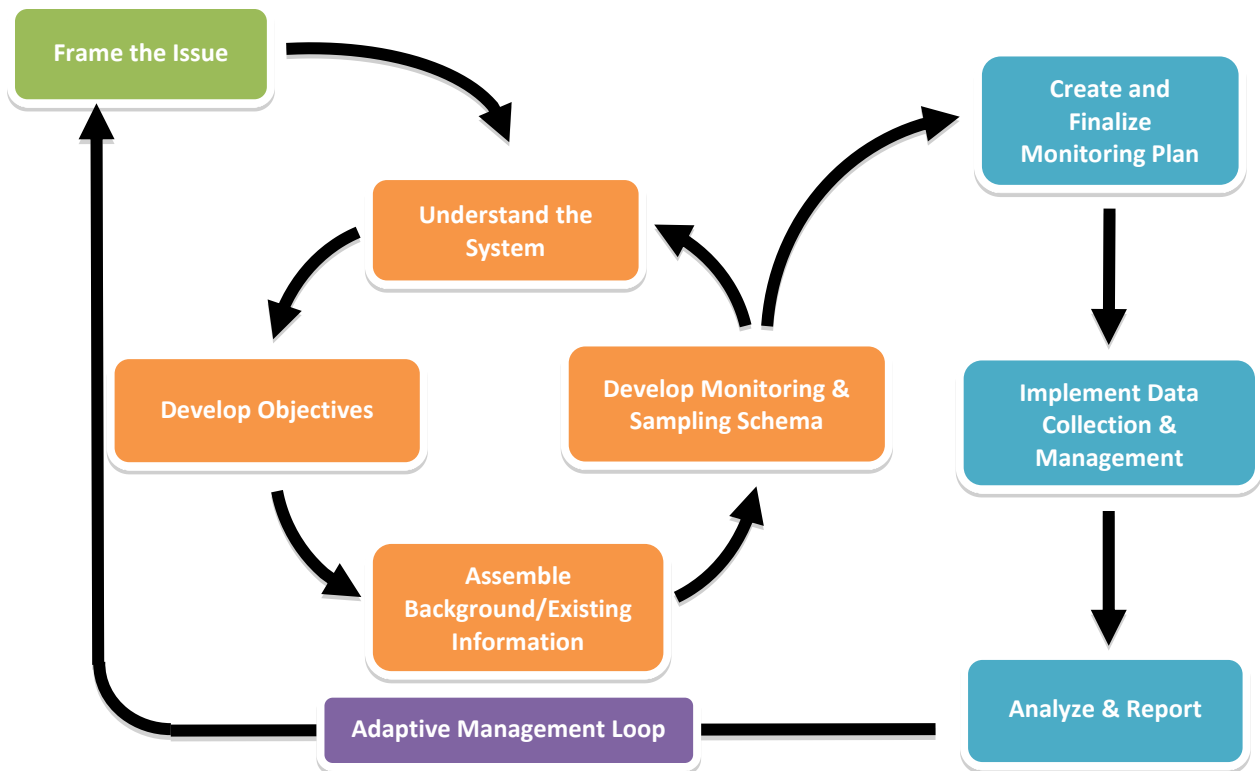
Frame the Issue

Understand the System

Develop Objectives

Assemble Background/Existing Information

Develop Monitoring & Sampling Schema

Create and Finalize Monitoring Plan

Implement Data Collection & Management

Analyze & Report

Adaptive Management Loop